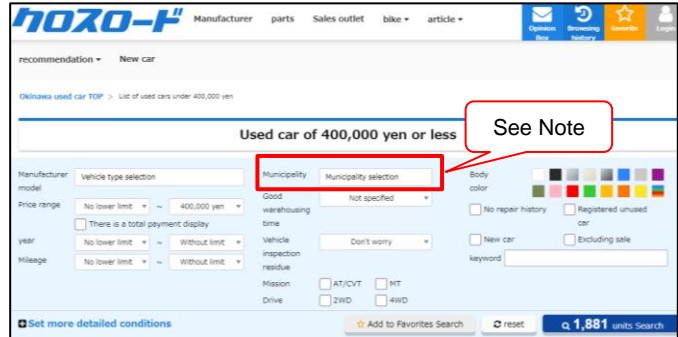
カロスロード Manufacturer parts Sales outlet bike ▾ article ▾

Opinion Box

Browsing history

favorite

Login

recommendation ▾ New car

Okinawa used car TOP > List of used cars under 400,000 yen

Used car of 400,000 yen or less

See Note

Manufacturer model

Vehicle type selection

Price range

No lower limit ~ 400,000 yen

There is a total payment display

year

No lower limit ~ Without limit

Mileage

No lower limit ~ Without limit

Municipality

Municipality selection

Good warehousing time

Not specified

Vehicle inspection residue

Don't worry

Mission

AT/CVT

MT

Drive

2WD

4WD

Body color

No repair history

Registered unused car

New car

Excluding sale

keyword

Set more detailed conditions

Add to Favorites Search

reset

1,881 units Search